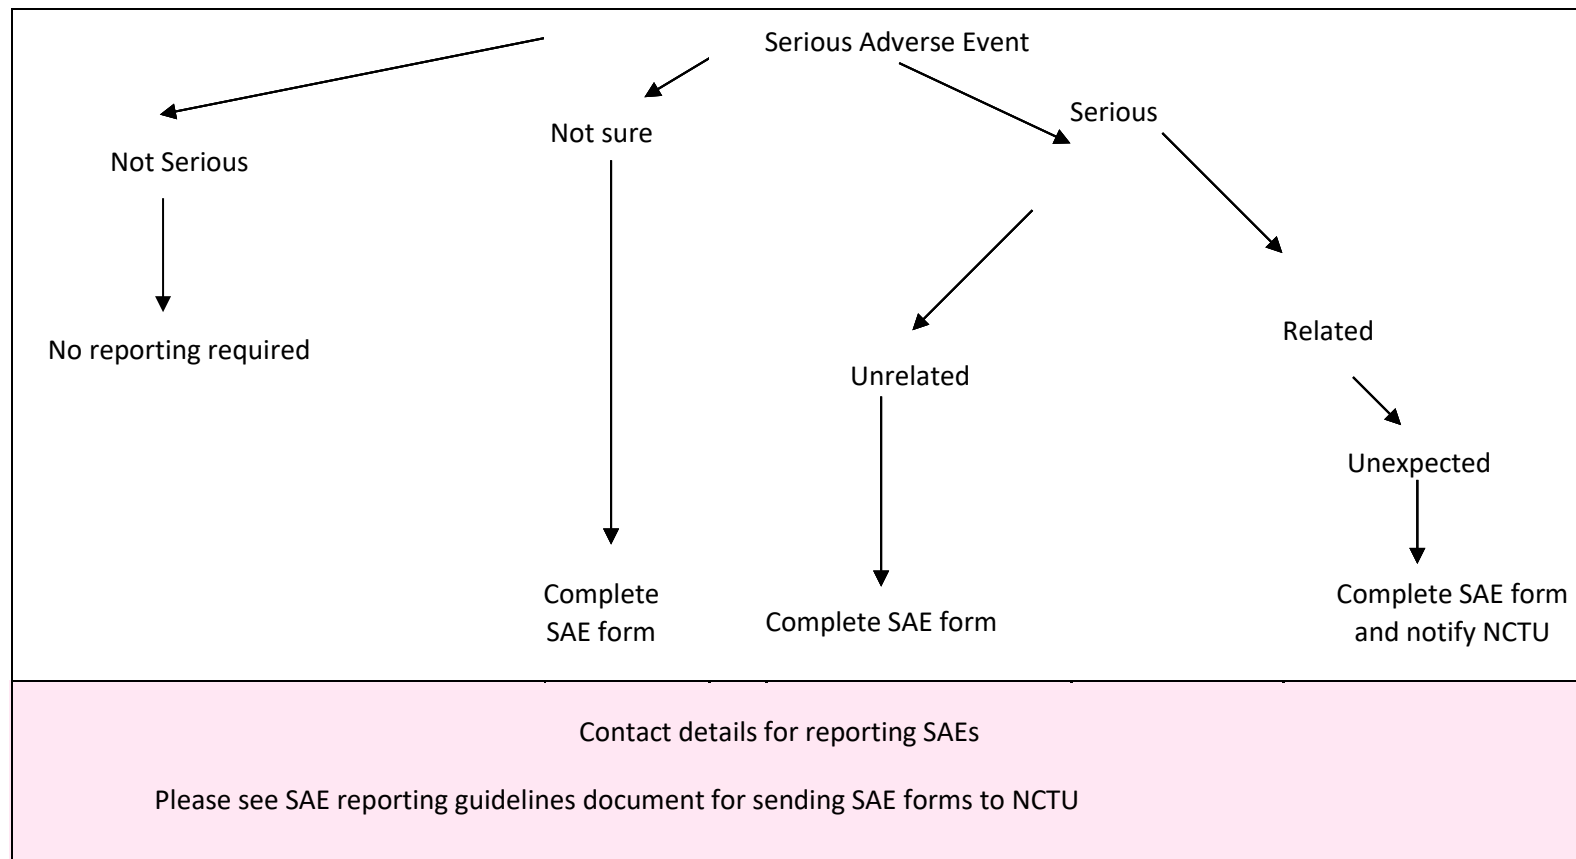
Serious Adverse Event

Not Serious

Not sure

Serious

No reporting required

Unrelated

Related

Unexpected

Complete SAE form

Complete SAE form

Complete SAE form and notify NCTU

Contact details for reporting SAEs

Please see SAE reporting guidelines document for sending SAE forms to NCTU